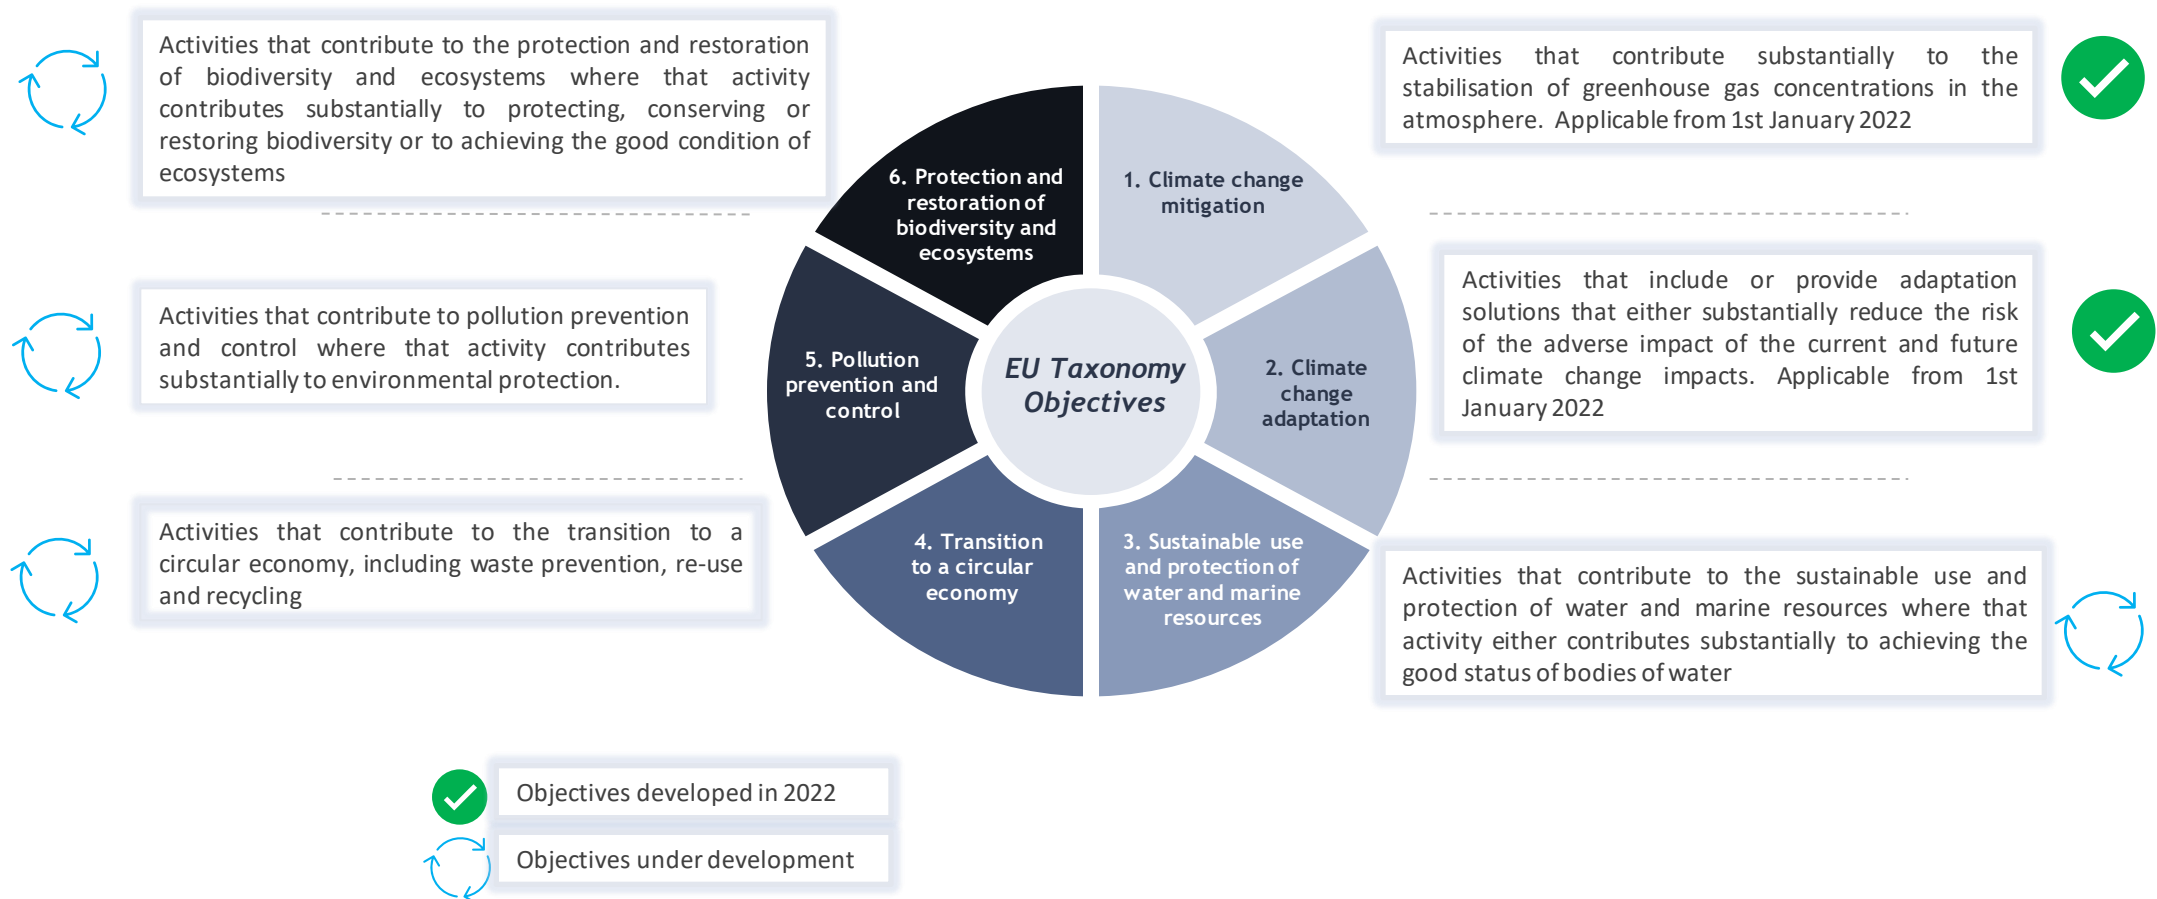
Activities that contribute to the protection and restoration of biodiversity and ecosystems where that activity contributes substantially to protecting, conserving or restoring biodiversity or to achieving the good condition of ecosystems

Activities that contribute substantially to the stabilisation of greenhouse gas concentrations in the atmosphere. Applicable from 1st January 2022

6. Protection and restoration of biodiversity and ecosystems

1. Climate change mitigation

Activities that contribute to pollution prevention and control where that activity contributes substantially to environmental protection.

5. Pollution prevention and control

EU Taxonomy Objectives

2. Climate change adaptation

Activities that include or provide adaptation solutions that either substantially reduce the risk of the adverse impact of the current and future climate change impacts. Applicable from 1st January 2022

Activities that contribute to the transition to a circular economy, including waste prevention, re-use and recycling

4. Transition to a circular economy

3. Sustainable use and protection of water and marine resources

Activities that contribute to the sustainable use and protection of water and marine resources where that activity either contributes substantially to achieving the good status of bodies of water

Objectives developed in 2022

Objectives under development